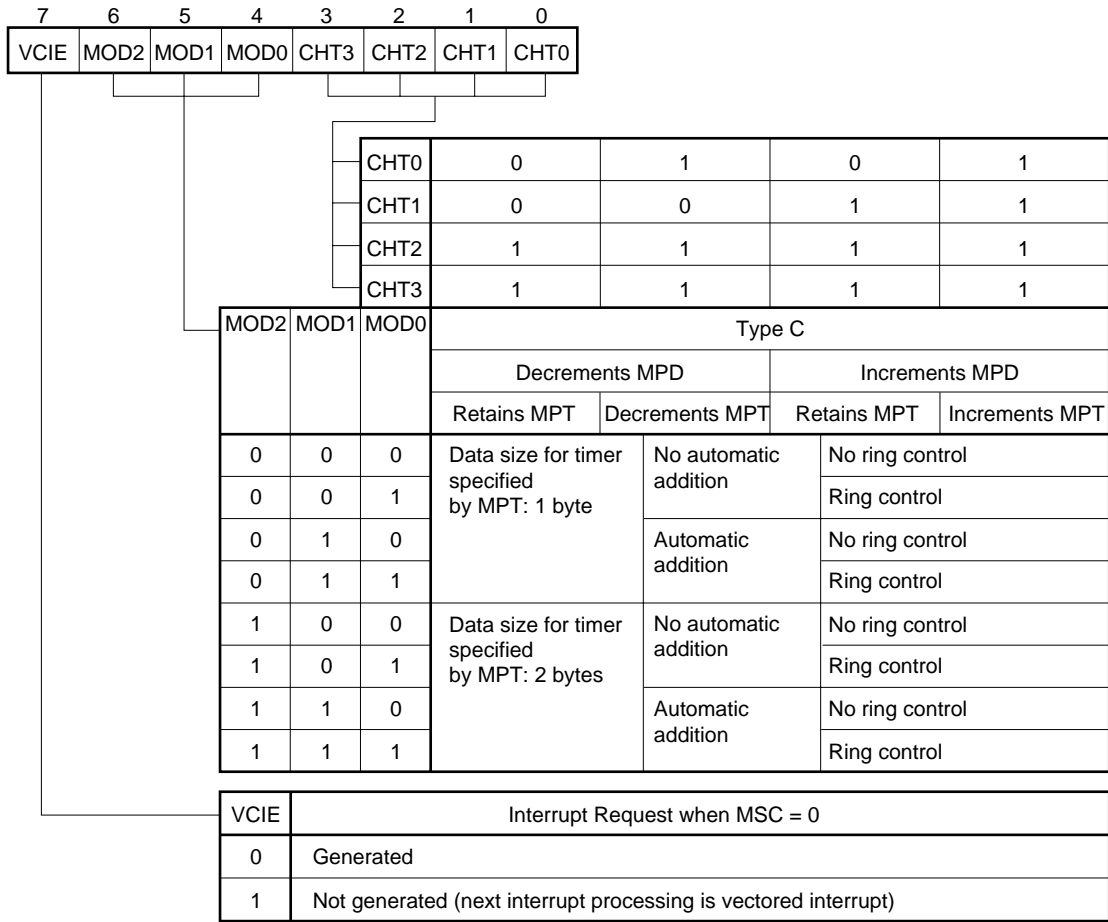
| 7 | 6 | 5 | 4 | 3 | 2 | 1 | 0 |
|---|---|---|---|---|---|---|---|
| VCIE | MOD2 | MOD1 | MOD0 | CHT3 | CHT2 | CHT1 | CHT0 |

| | | | | | | |
|---|---|---|---|---|---|---|
| CHT0 | 0 | 1 | 0 | 1 |
| CHT1 | 0 | 0 | 1 | 1 |
| CHT2 | 1 | 1 | 1 | 1 |
| CHT3 | 1 | 1 | 1 | 1 |

| MOD2 | MOD1 | MOD0 | Type C | | | |
|---|---|---|---|---|---|---|
| | | | Decrements MPD | | Increments MPD | |
| | | | Retains MPT | Decrements MPT | Retains MPT | Increments MPT |
| 0 | 0 | 0 | Data size for timer specified by MPT: 1 byte | No automatic addition | No ring control | |
| 0 | 0 | 1 | | | Ring control | |
| 0 | 1 | 0 | | Automatic addition | No ring control | |
| 0 | 1 | 1 | | | Ring control | |
| 1 | 0 | 0 | Data size for timer specified by MPT: 2 bytes | No automatic addition | No ring control | |
| 1 | 0 | 1 | | | Ring control | |
| 1 | 1 | 0 | | Automatic addition | No ring control | |
| 1 | 1 | 1 | | | Ring control | |

| VCIE | Interrupt Request when MSC = 0 |
|---|---|
| 0 | Generated |
| 1 | Not generated (next interrupt processing is vectored interrupt) |